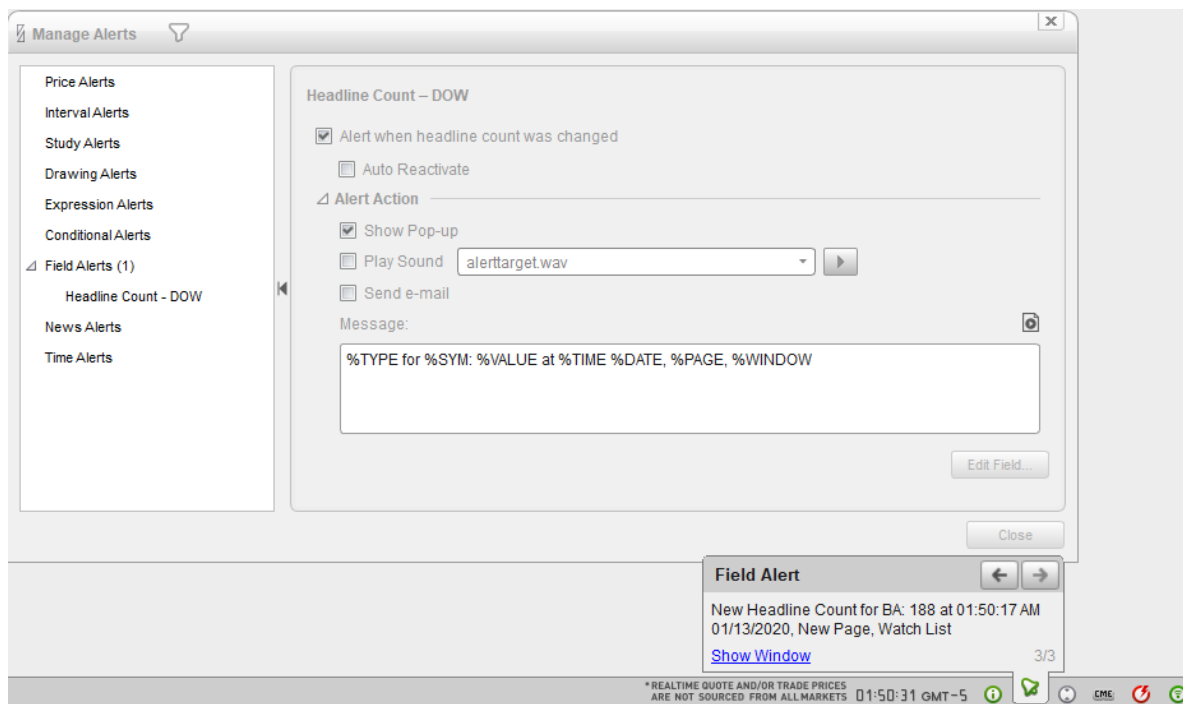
Manage Alerts

Price Alerts
Interval Alerts
Study Alerts
Drawing Alerts
Expression Alerts
Conditional Alerts
Field Alerts (1)
Headline Count - DOW
News Alerts
Time Alerts

Headline Count – DOW

Alert when headline count was changed

Auto Reactivate

Alert Action

Show Pop-up

Play Sound alerttarget.wav

Send e-mail

Message:

%TYPE for %SYM: %VALUE at %TIME %DATE, %PAGE, %WINDOW

Edit Field...

Close

Field Alert

New Headline Count for BA: 188 at 01:50:17 AM 01/13/2020, New Page, Watch List

Show Window

3/3

* REALTIME QUOTE AND/OR TRADE PRICES ARE NOT SOURCED FROM ALL MARKETS 01:50:31 GMT-5

CME